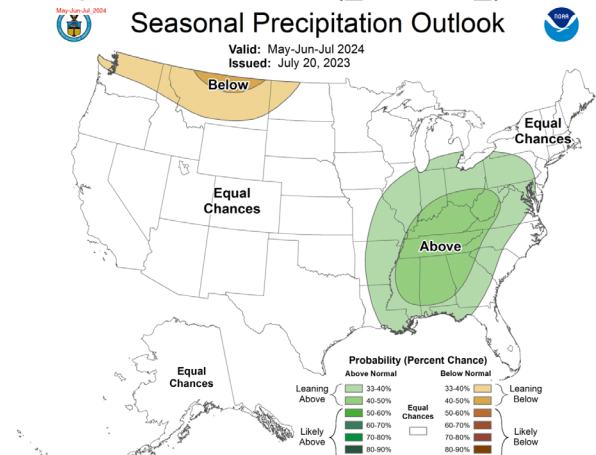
May-Jun-Jul_2024

Seasonal Precipitation Outlook

NOAA

Valid: May-Jun-Jul 2024
Issued: July 20, 2023

Below

Equal Chances

Equal Chances

Above

Equal Chances

Probability (Percent Chance)

Above Normal

Below Normal

Leaning Above

33-40%
40-50%
50-60%
60-70%
70-80%
80-90%

Likely Above

Equal Chances

33-40%
40-50%
50-60%
60-70%
70-80%
80-90%

Leaning Below

Likely Below